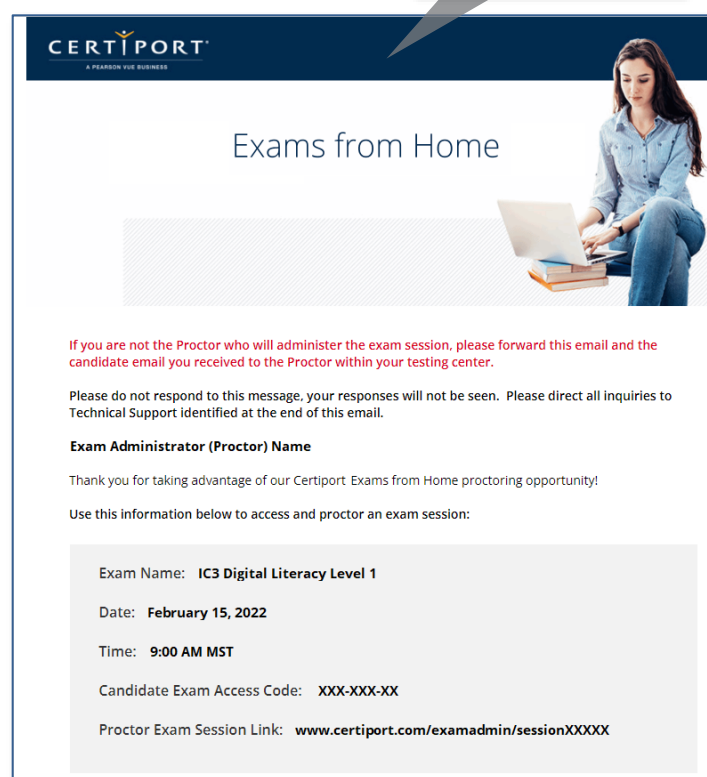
CERTIPORT
A PEARSON VUE BUSINESS

Exams from Home

If you are not the Proctor who will administer the exam session, please forward this email and the candidate email you received to the Proctor within your testing center.

Please do not respond to this message, your responses will not be seen. Please direct all inquiries to Technical Support identified at the end of this email.

Exam Administrator (Proctor) Name

Thank you for taking advantage of our Certiport Exams from Home proctoring opportunity!

Use this information below to access and proctor an exam session:

Exam Name: IC3 Digital Literacy Level 1

Date: February 15, 2022

Time: 9:00 AM MST

Candidate Exam Access Code: XXX-XXX-XX

Proctor Exam Session Link: www.certiport.com/examadmin/sessionXXXXX